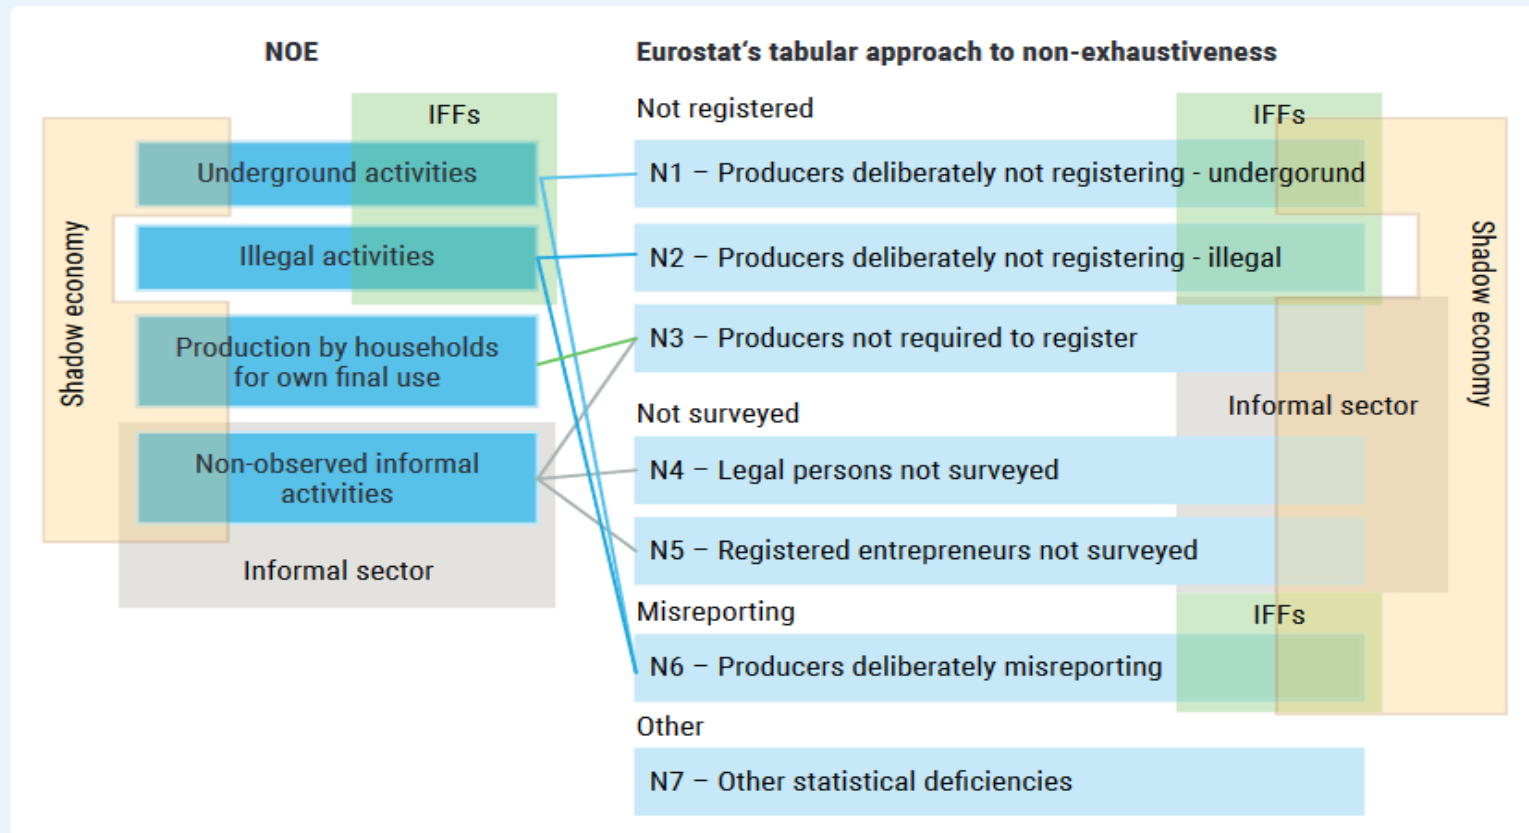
NOE

IFFs

Shadow economy

Underground activities

Illegal activities

Production by households for own final use

Non-observed informal activities

Informal sector

Eurostat's tabular approach to non-exhaustiveness

Not registered

IFFs

N1 – Producers deliberately not registering - undergorund

N2 – Producers deliberately not registering - illegal

N3 – Producers not required to register

Not surveyed

Informal sector

N4 – Legal persons not surveyed

N5 – Registered entrepreneurs not surveyed

Misreporting

IFFs

N6 – Producers deliberately misreporting

Other

N7 – Other statistical deficiencies

Shadow economy